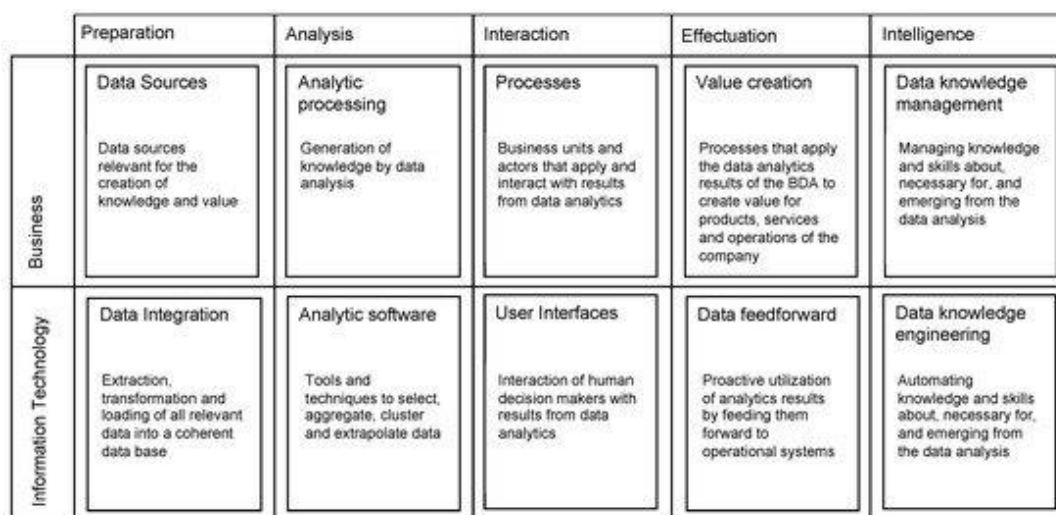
|  | Preparation | Analysis | Interaction | Effectuation | Intelligence |
|---|---|---|---|---|---|
| Business | Data Sources<br><br>Data sources relevant for the creation of knowledge and value | Analytic processing<br><br>Generation of knowledge by data analysis | Processes<br><br>Business units and actors that apply and interact with results from data analytics | Value creation<br><br>Processes that apply the data analytics results of the BDA to create value for products, services and operations of the company | Data knowledge management<br><br>Managing knowledge and skills about, necessary for, and emerging from the data analysis |
| Information Technology | Data Integration<br><br>Extraction, transformation and loading of all relevant data into a coherent data base | Analytic software<br><br>Tools and techniques to select, aggregate, cluster and extrapolate data | User Interfaces<br><br>Interaction of human decision makers with results from data analytics | Data feedforward<br><br>Proactive utilization of analytics results by feeding them forward to operational systems | Data knowledge engineering<br><br>Automating knowledge and skills about, necessary for, and emerging from the data analysis |